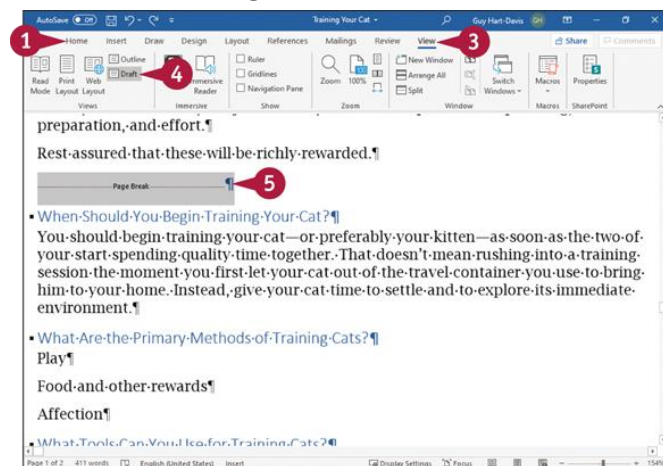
AutoSave Off Training Your Cat Guy Hart-Davis GH

1 Home Insert Draw Design Layout References Mailings Review View 3 Share Comments

Read Mode Print Layout Web Layout Outline Draft 4 Immersive Reader Ruler Gridlines Navigation Pane Zoom 100% New Window Arrange All Split Switch Windows Macros Properties

Views Immersive Show Zoom Window Macros SharePoint

preparation,·and·effort.¶

Rest·assured·that·these·will·be·richly·rewarded.¶

Page Break ¶ 5

When·Should·You·Begin·Training·Your·Cat?¶

You·should·begin·training·your·cat—or·preferably·your·kitten—as·soon·as·the·two·of·your·start·spending·quality·time·together.·That·doesn't·mean·rushing·into·a·training·session·the·moment·you·first·let·your·cat·out·of·the·travel·container·you·use·to·bring·him·to·your·home.·Instead,·give·your·cat·time·to·settle·and·to·explore·its·immediate·environment.¶

What·Are·the·Primary·Methods·of·Training·Cats?¶

Play¶

Food·and·other·rewards¶

Affection¶

What·Tools·Can·You·Use·for·Training·Cats?¶

Page 1 of 2 411 words English (United States) Insert Display Settings Focus 154%